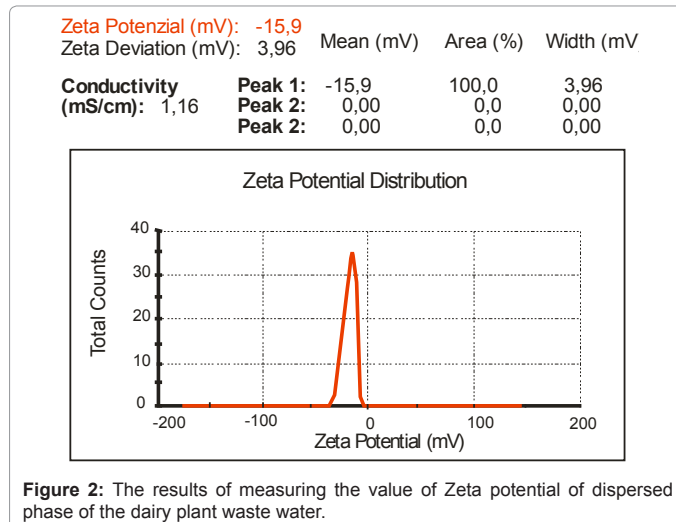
Zeta Potenzial (mV): -15,9
Zeta Deviation (mV): 3,96

| | | Mean (mV) | Area (%) | Width (mV |
|---|---|---|---|---|
| **Conductivity (mS/cm):** 1,16 | **Peak 1:** | -15,9 | 100,0 | 3,96 |
| | **Peak 2:** | 0,00 | 0,0 | 0,00 |
| | **Peak 2:** | 0,00 | 0,0 | 0,00 |

Zeta Potential Distribution

Total Counts

40
30
20
10
0

-200
-100
0
100
200

Zeta Potential (mV)

**Figure 2:** The results of measuring the value of Zeta potential of dispersed phase of the dairy plant waste water.